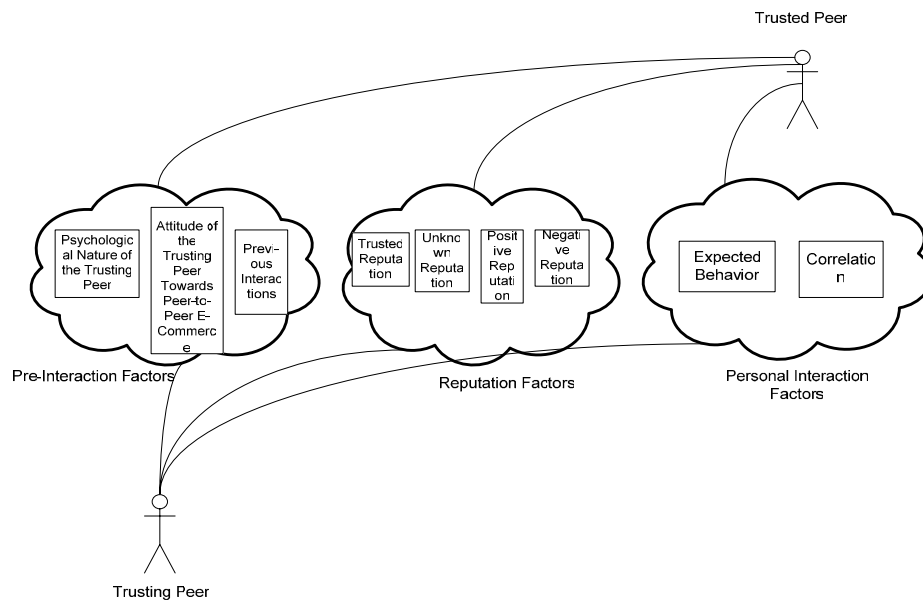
Trusted Peer

Psychological Nature of the Trusting Peer

Attitude of the Trusting Peer Towards Peer-to-Peer E-Commerce

Previous Interactions

Pre-Interaction Factors

Trusted Reputation

Unknown Reputation

Positive Reputation

Negative Reputation

Reputation Factors

Expected Behavior

Correlation

Personal Interaction Factors

Trusting Peer